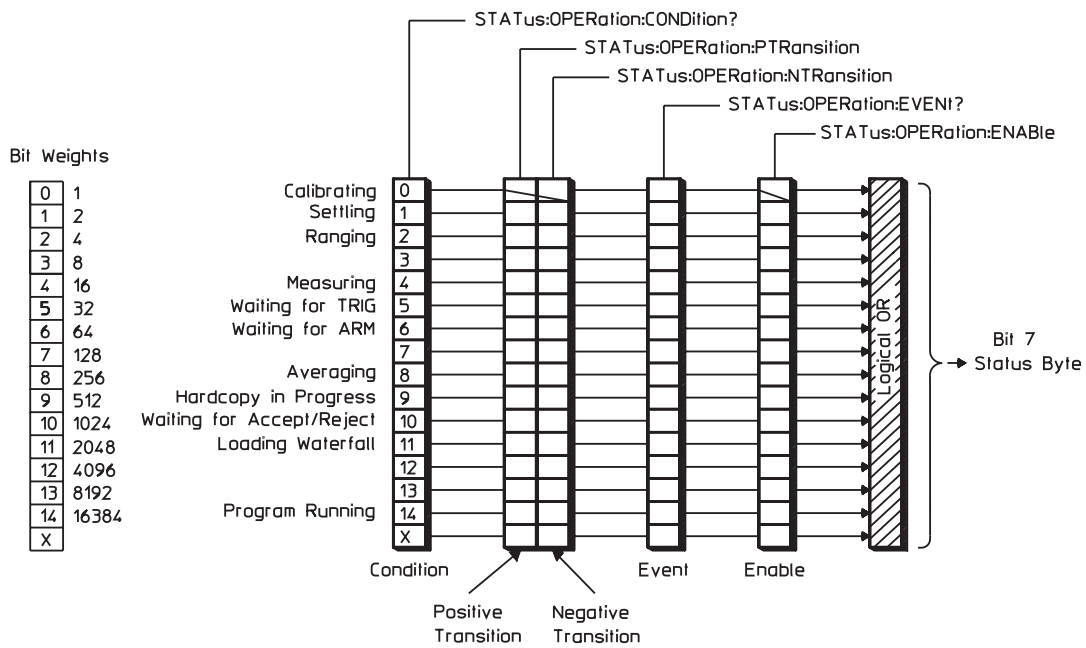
STATus:OPERation:CONDition?

STATus:OPERation:PTRansition

STATus:OPERation:NTRansition

STATus:OPERation:EVENt?

STATus:OPERation:ENABle

Bit Weights

| | |
|---|---|
| 0 | 1 |
| 1 | 2 |
| 2 | 4 |
| 3 | 8 |
| 4 | 16 |
| 5 | 32 |
| 6 | 64 |
| 7 | 128 |
| 8 | 256 |
| 9 | 512 |
| 10 | 1024 |
| 11 | 2048 |
| 12 | 4096 |
| 13 | 8192 |
| 14 | 16384 |
| X | |

Calibrating 0
Settling 1
Ranging 2
3
Measuring 4
Waiting for TRIG 5
Waiting for ARM 6
7
Averaging 8
Hardcopy in Progress 9
Waiting for Accept/Reject 10
Loading Waterfall 11
12
13
Program Running 14
X

Logical OR

Bit 7
Status Byte

Condition

Event

Enable

Positive Transition

Negative Transition